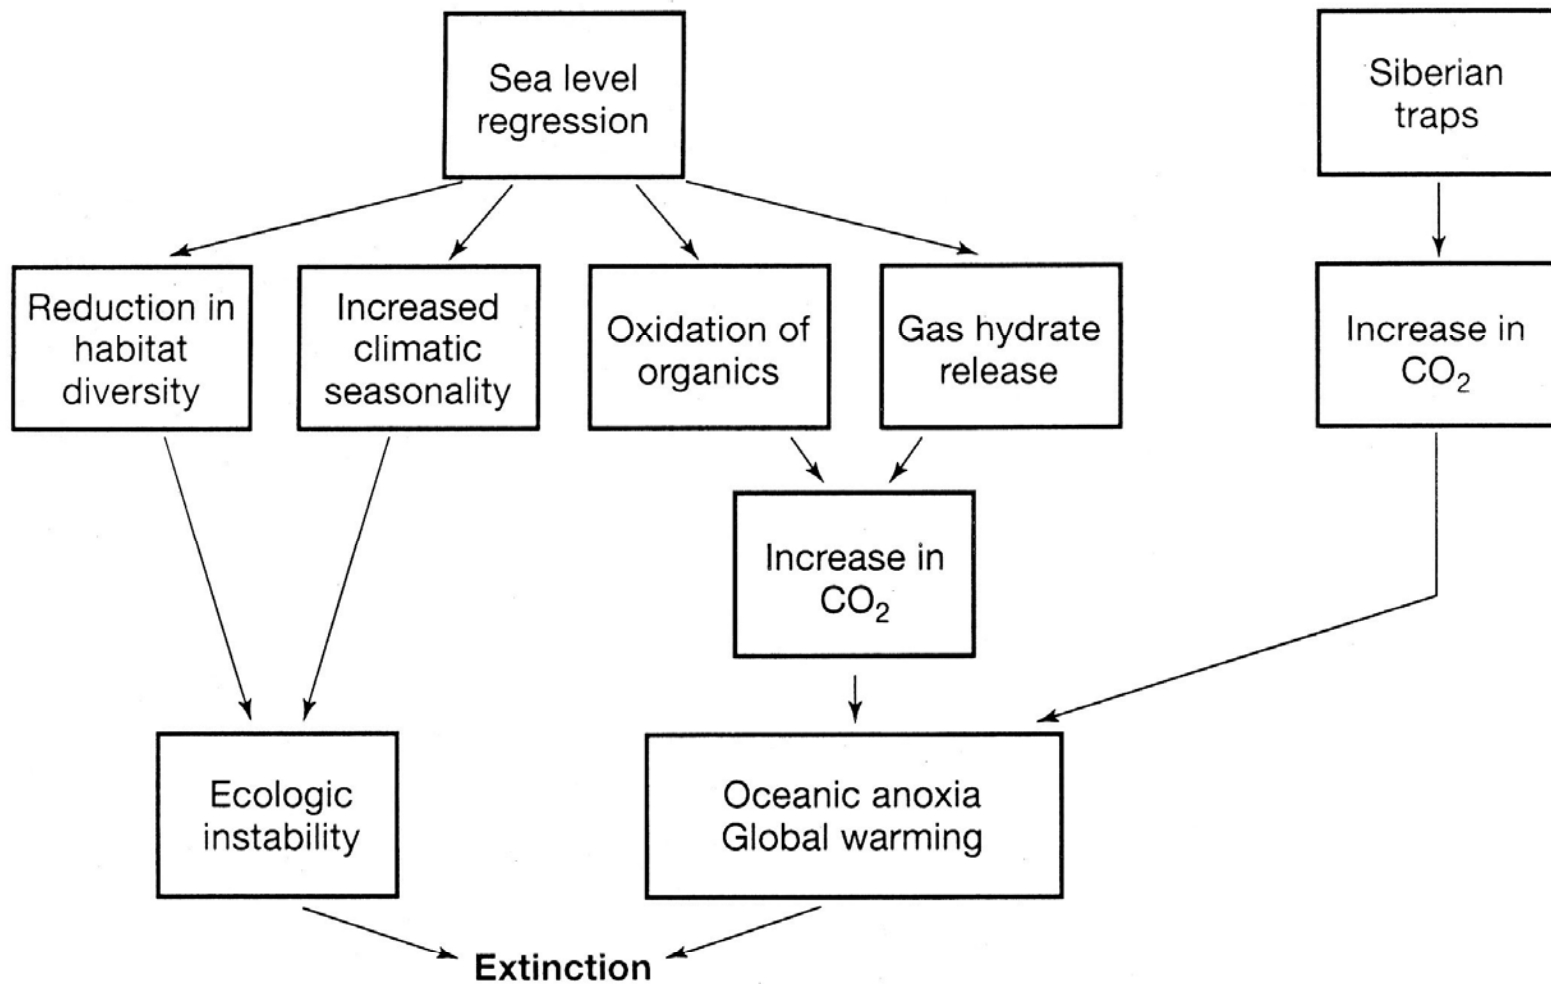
Sea level regression

Siberian traps

Reduction in habitat diversity

Increased climatic seasonality

Oxidation of organics

Gas hydrate release

Increase in $CO_2$

Increase in $CO_2$

Ecologic instability

Oceanic anoxia
Global warming

Extinction